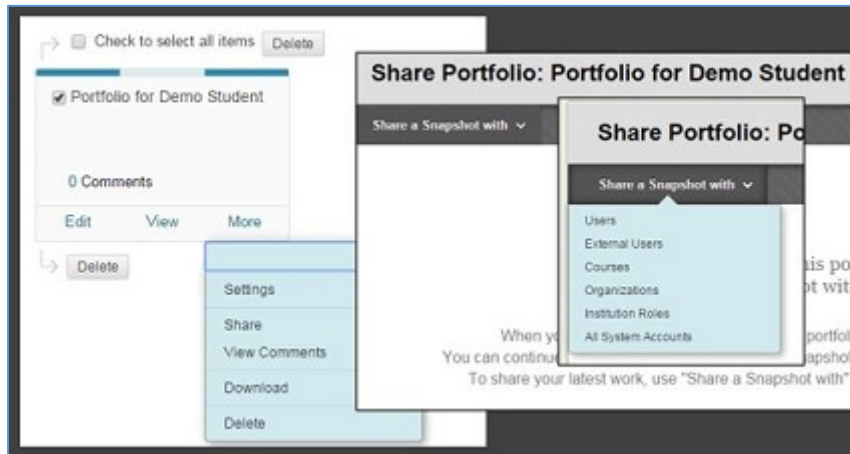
Check to select all items Delete

Portfolio for Demo Student

0 Comments

Edit View More

Delete

Settings

Share

View Comments

Download

Delete

Share Portfolio: Portfolio for Demo Student

Share a Snapshot with

Share Portfolio: Po

Share a Snapshot with

Users

External Users

Courses

Organizations

Institution Roles

All System Accounts

is po

ot wit

When y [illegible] portfol

You can continu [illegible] apshot

To share your latest work, use "Share a Snapshot with"